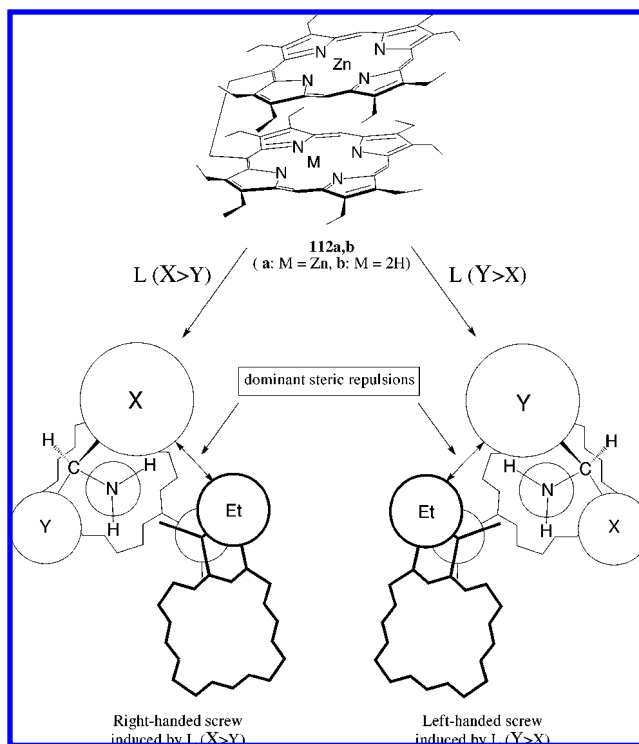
N
Zn
N
N
N
M
N
N
N
112a,b
( a: M = Zn, b: M = 2H)
L (X>Y)
L (Y>X)
dominant steric repulsions
X
H
C
H
N
H
Y
Et
Y
H
C
H
N
H
X
Et
Right-handed screw induced by L (X>Y)
Left-handed screw induced by L (Y>X)